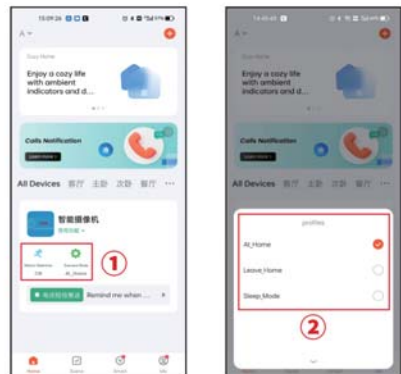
15:09:26

A

Cozy Home

Enjoy a cozy life with ambient indicators and d...

Calls Notification

Learn more

All Devices 客厅 主卧 次卧 餐厅 ···

智能摄像机

Off At_Home

①

Remind me when ...

Home Scene Smart Me

14:40:48

A

Enjoy a cozy life with ambient indicators and d...

Calls Notification

All Devices 客厅 主卧 次卧 餐厅 ···

profiles

At_Home

Leave_Home

Sleep_Mode

②